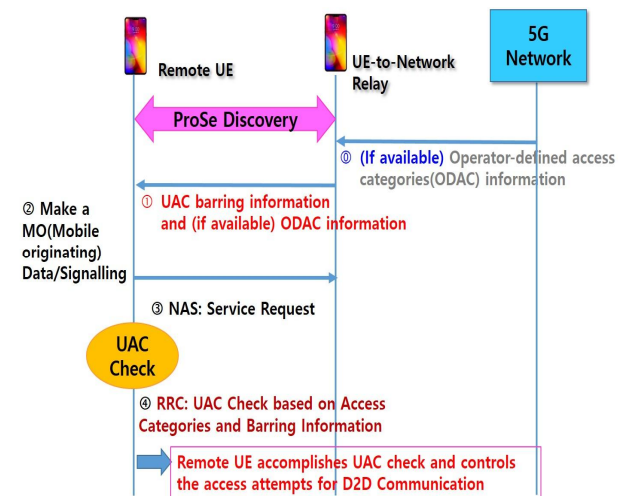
Remote UE

UE-to-Network Relay

5G Network

ProSe Discovery

⓪ (If available) Operator-defined access categories(ODAC) information

① UAC barring information and (if available) ODAC information

② Make a MO(Mobile originating) Data/Signalling

③ NAS: Service Request

UAC Check

④ RRC: UAC Check based on Access Categories and Barring Information

Remote UE accomplishes UAC check and controls the access attempts for D2D Communication